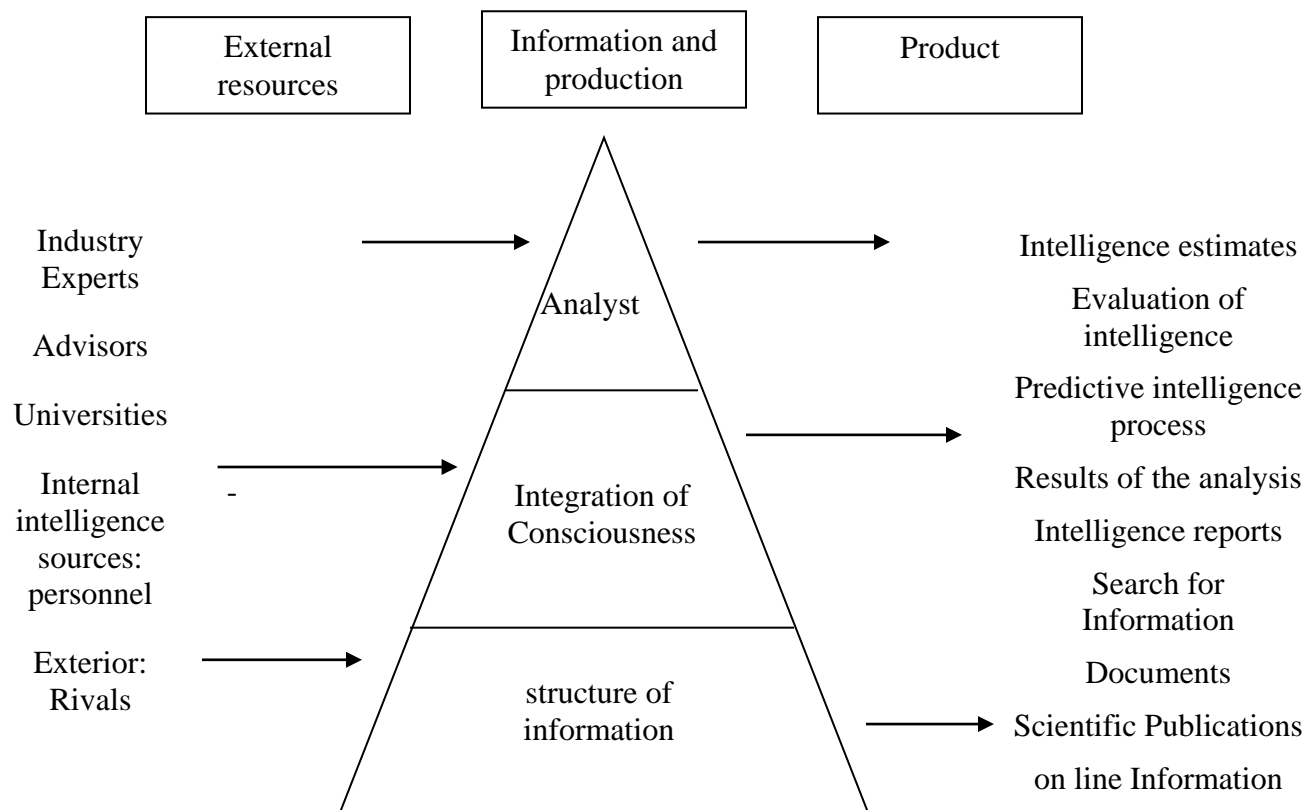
External resources

Information and production

Product

Industry Experts

Advisors

Universities

Internal intelligence sources: personnel

Exterior: Rivals

-

Analyst

Integration of Consciousness

structure of information

Intelligence estimates

Evaluation of intelligence

Predictive intelligence process

Results of the analysis

Intelligence reports

Search for Information

Documents

Scientific Publications

on line Information